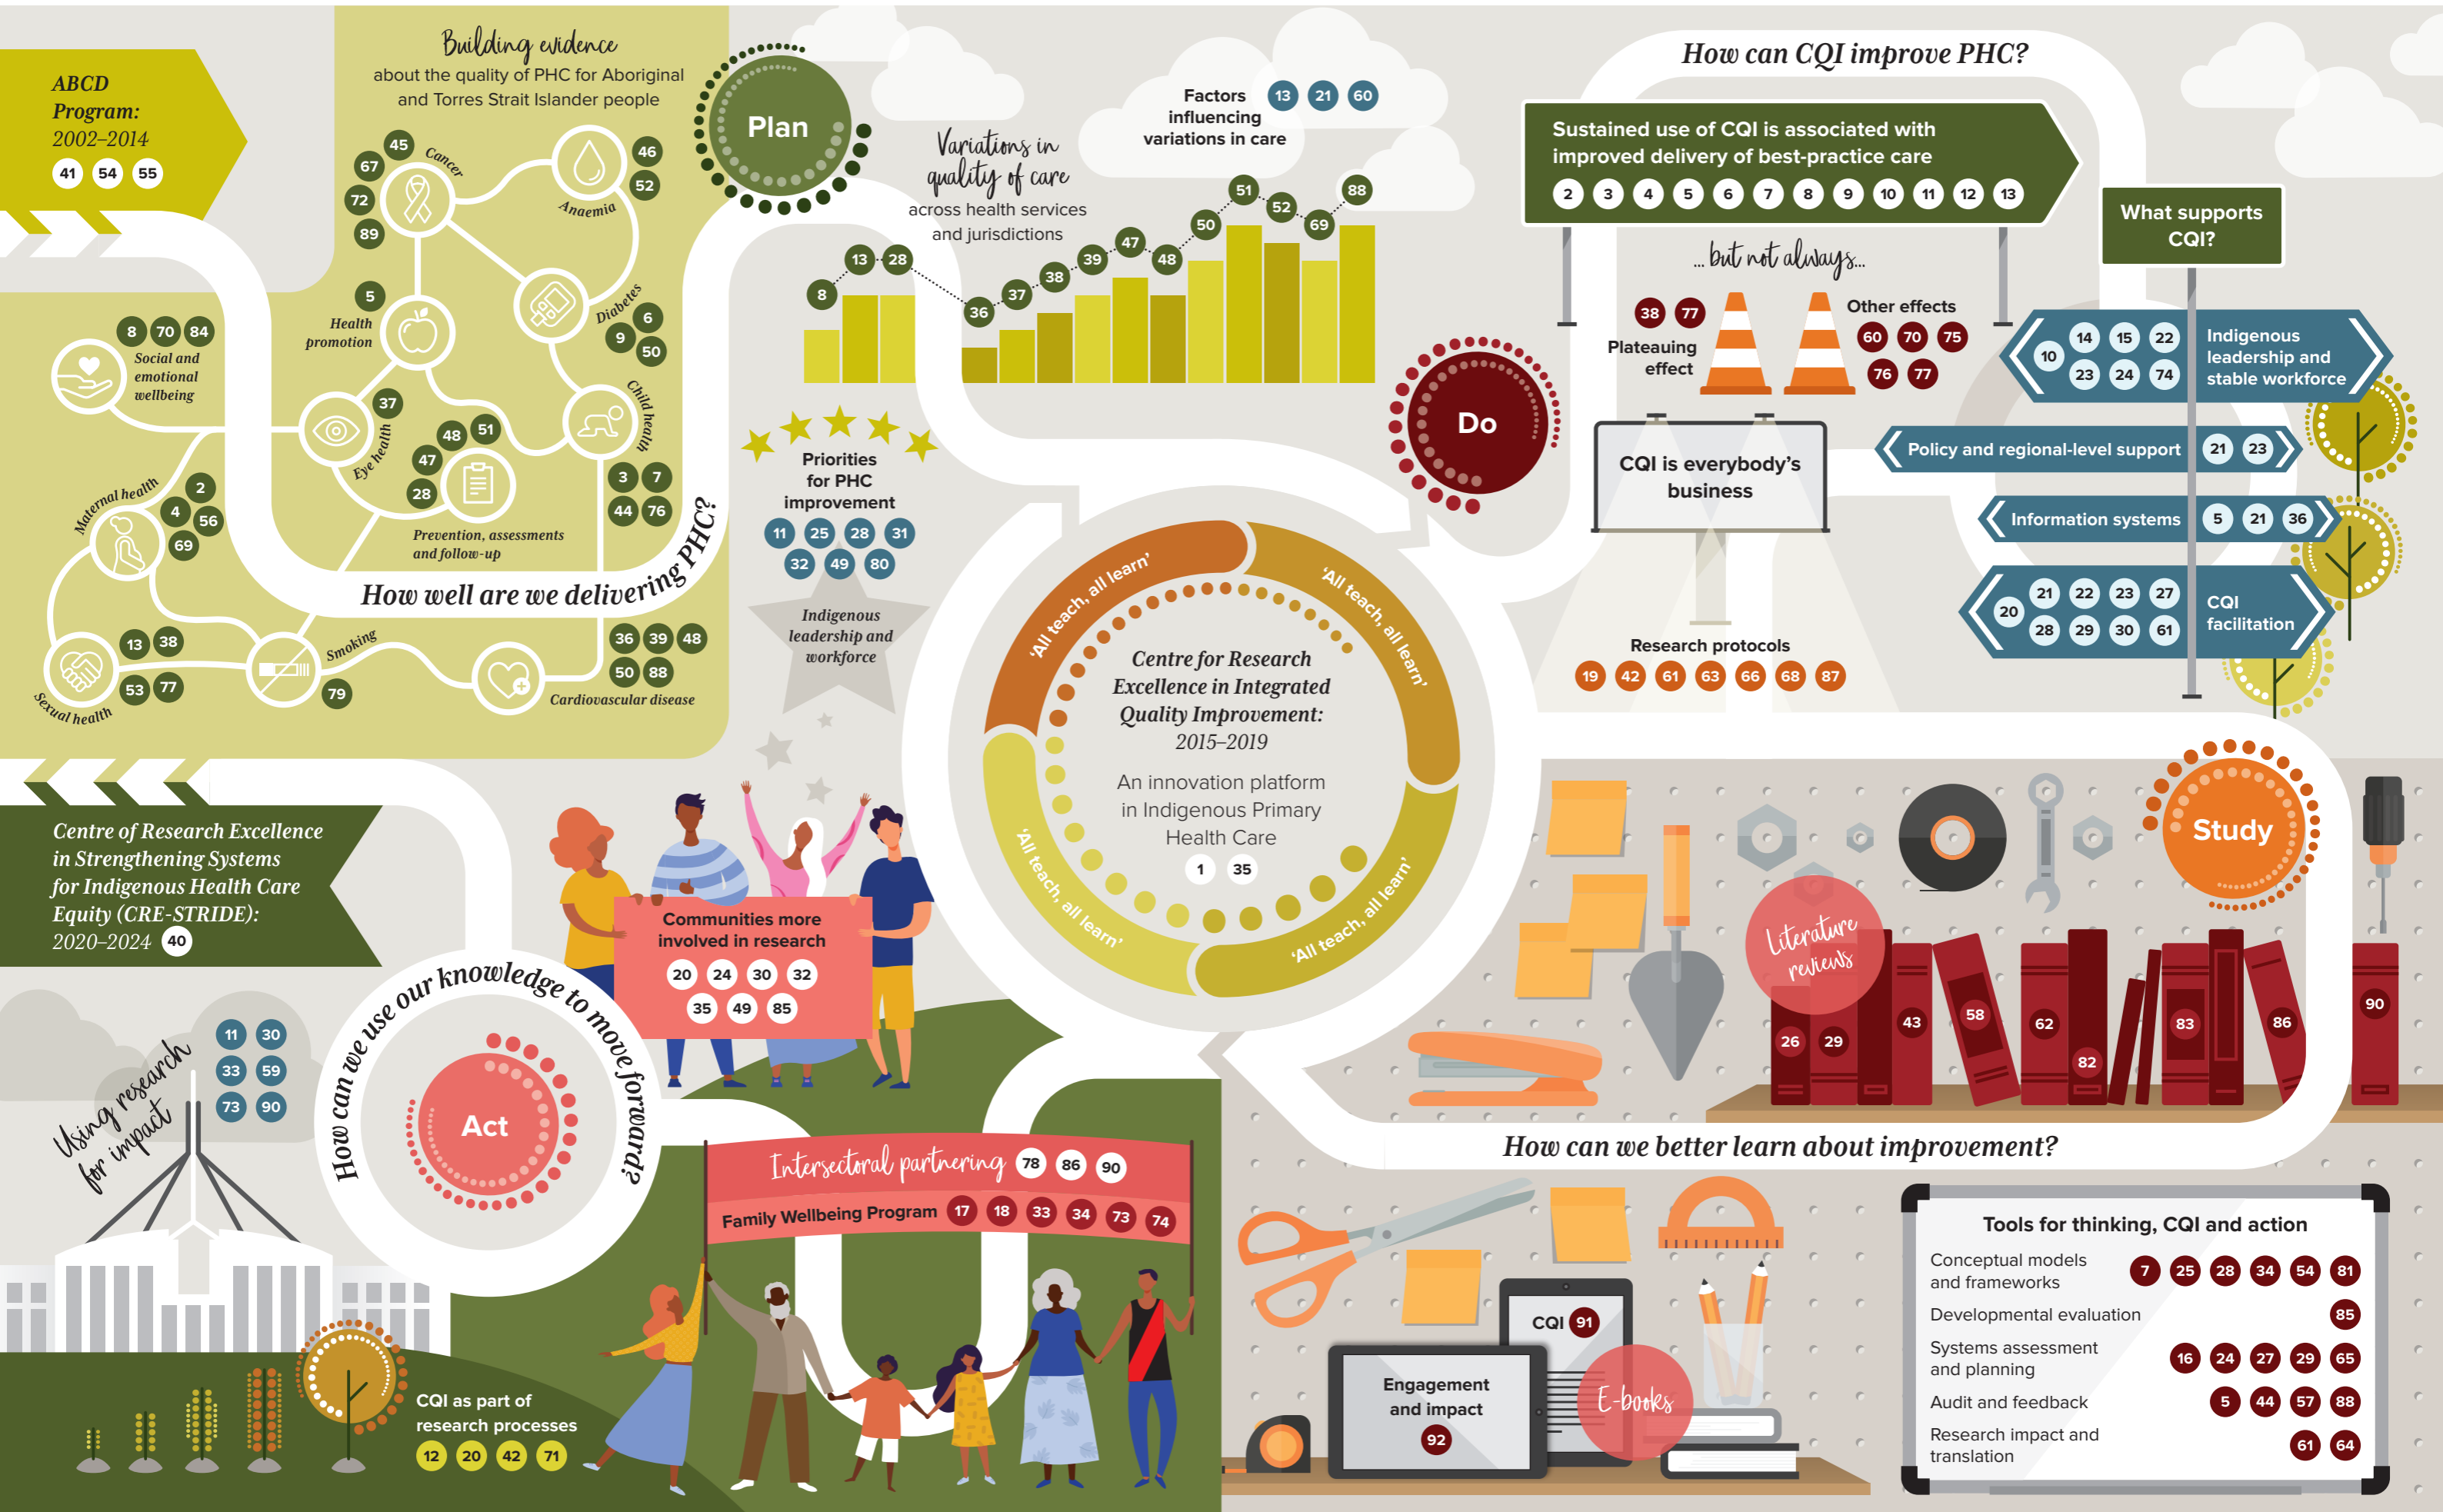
ABCD Program: 2002–2014
41 54 55

Building evidence
about the quality of PHC for Aboriginal and Torres Strait Islander people

Plan

Cancer 45 67 72 89
Anaemia 46 52
Diabetes 6 9 50
Child health 3 7 44 76
Health promotion 5
Social and emotional wellbeing 8 70 84
Eye health 37
48 51 47 28
Prevention, assessments and follow-up
Maternal health 2 4 56 69
Sexual health 13 38 53 77
Smoking 79
Cardiovascular disease 36 39 48 50 88

How well are we delivering PHC?

Variations in quality of care
across health services and jurisdictions

Factors influencing variations in care 13 21 60

8 13 28 36 37 38 39 47 48 50 51 52 69 88

Priorities for PHC improvement
11 25 28 31 32 49 80

Indigenous leadership and workforce

How can CQI improve PHC?

Sustained use of CQI is associated with improved delivery of best-practice care
2 3 4 5 6 7 8 9 10 11 12 13

...but not always...

38 77 Plateauing effect
Other effects 60 70 75 76 77

Do

CQI is everybody's business

Research protocols
19 42 61 63 66 68 87

What supports CQI?

10 14 15 22 23 24 74 Indigenous leadership and stable workforce
Policy and regional-level support 21 23
Information systems 5 21 36
20 21 22 23 27 28 29 30 61 CQI facilitation

'All teach, all learn'
'All teach, all learn'
'All teach, all learn'
'All teach, all learn'

Centre for Research Excellence in Integrated Quality Improvement: 2015–2019
An innovation platform in Indigenous Primary Health Care
1 35

Centre of Research Excellence in Strengthening Systems for Indigenous Health Care Equity (CRE-STRIDE): 2020–2024 40

Communities more involved in research
20 24 30 32 35 49 85

How can we use our knowledge to move forward?

Act

Using research for impact
11 30 33 59 73 90

Intersectoral partnering 78 86 90
Family Wellbeing Program 17 18 33 34 73 74

CQI as part of research processes
12 20 42 71

Study

Literature reviews
26 29 43 58 62 82 83 86 90

How can we better learn about improvement?

CQI 91
Engagement and impact 92
E-books

Tools for thinking, CQI and action
Conceptual models and frameworks 7 25 28 34 54 81
Developmental evaluation 85
Systems assessment and planning 16 24 27 29 65
Audit and feedback 5 44 57 88
Research impact and translation 61 64